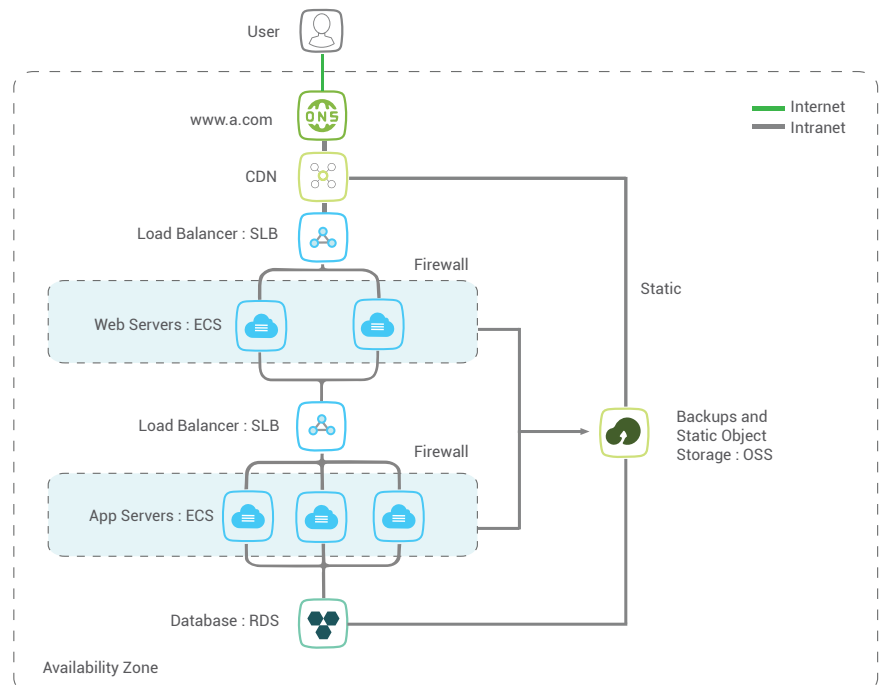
User

www.a.com

DNS

Internet
Intranet

CDN

Load Balancer : SLB

Firewall

Static

Web Servers : ECS

Load Balancer : SLB

Backups and Static Object Storage : OSS

Firewall

App Servers : ECS

Database : RDS

Availability Zone